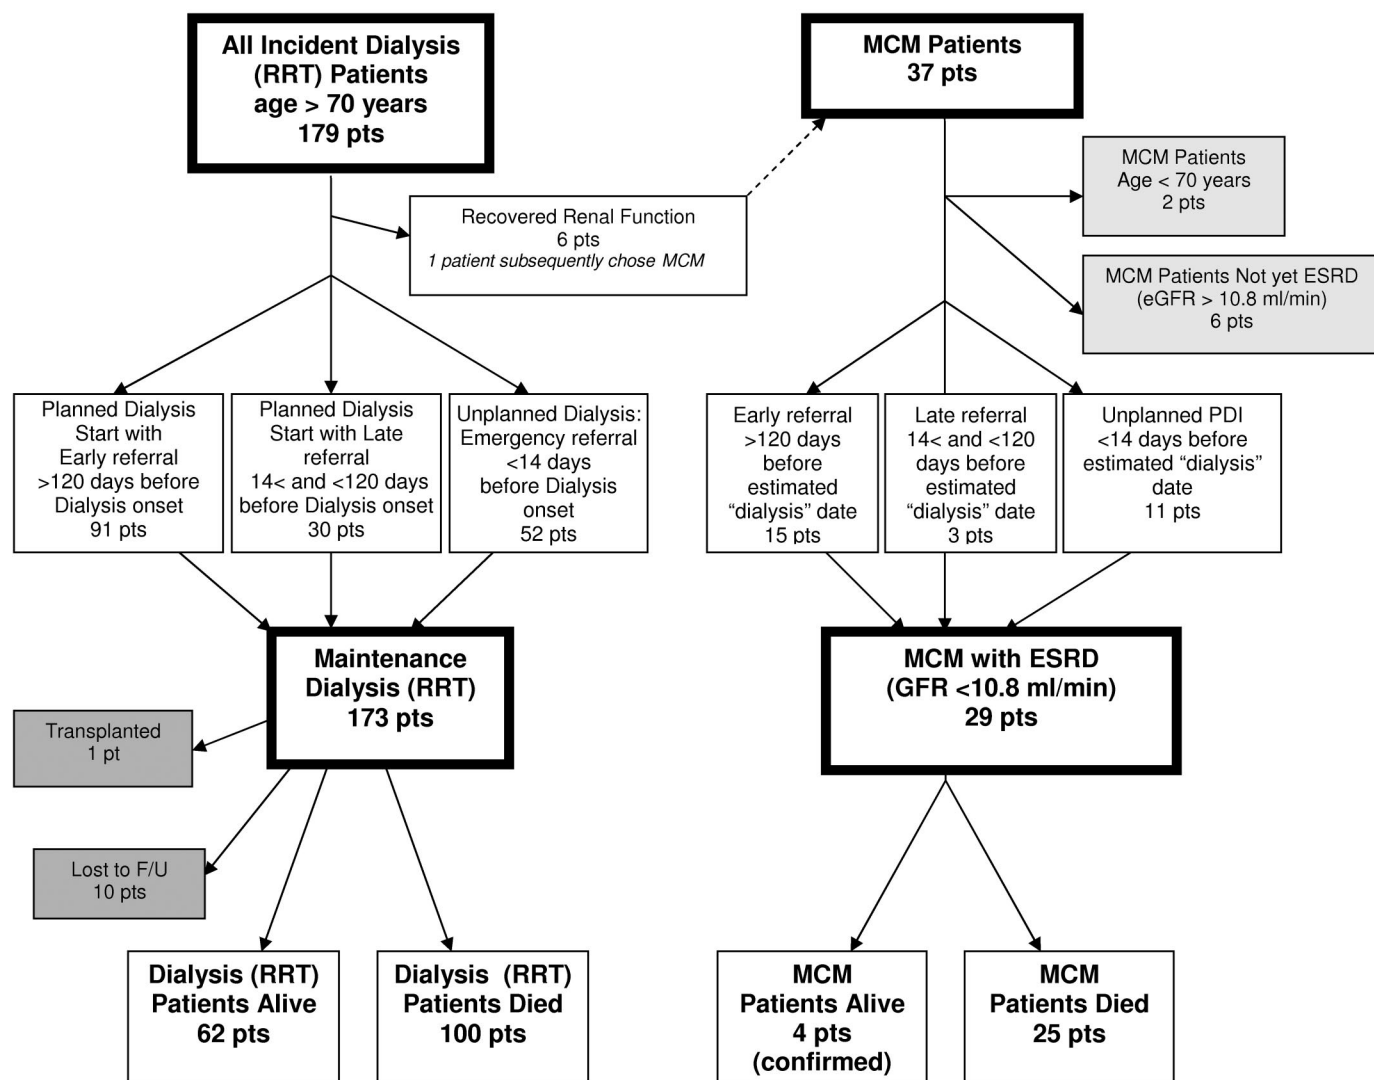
All Incident Dialysis (RRT) Patients age > 70 years 179 pts

MCM Patients 37 pts

Recovered Renal Function 6 pts
1 patient subsequently chose MCM

MCM Patients Age < 70 years 2 pts

MCM Patients Not yet ESRD (eGFR > 10.8 ml/min) 6 pts

Planned Dialysis Start with Early referral >120 days before Dialysis onset 91 pts

Planned Dialysis Start with Late referral 14< and <120 days before Dialysis onset 30 pts

Unplanned Dialysis: Emergency referral <14 days before Dialysis onset 52 pts

Early referral >120 days before estimated “dialysis” date 15 pts

Late referral 14< and <120 days before estimated “dialysis” date 3 pts

Unplanned PDI <14 days before estimated “dialysis” date 11 pts

Maintenance Dialysis (RRT) 173 pts

MCM with ESRD (GFR <10.8 ml/min) 29 pts

Transplanted 1 pt

Lost to F/U 10 pts

Dialysis (RRT) Patients Alive 62 pts

Dialysis (RRT) Patients Died 100 pts

MCM Patients Alive 4 pts (confirmed)

MCM Patients Died 25 pts